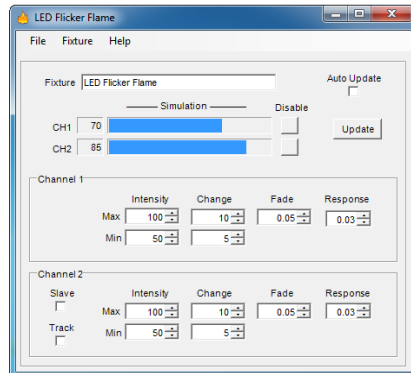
LED Flicker Flame

File Fixture Help

Fixture LED Flicker Flame

Auto Update

Simulation

Disable

CH1 70

CH2 85

Update

Channel 1

Intensity Change Fade Response

Max 100 10 0.05 0.03

Min 50 5

Channel 2

Slave

Intensity Change Fade Response

Max 100 10 0.05 0.03

Track

Min 50 5